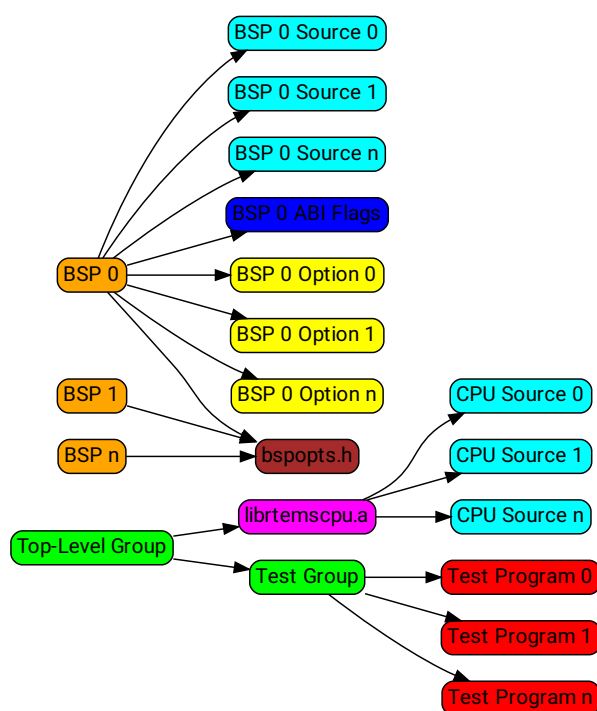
BSP 0 Source 0
BSP 0 Source 1
BSP 0 Source n
BSP 0 ABI Flags
BSP 0
BSP 0 Option 0
BSP 0 Option 1
BSP 0 Option n
BSP 1
BSP n
bspopts.h
CPU Source 0
CPU Source 1
librtemscpu.a
CPU Source n
Top-Level Group
Test Group
Test Program 0
Test Program 1
Test Program n